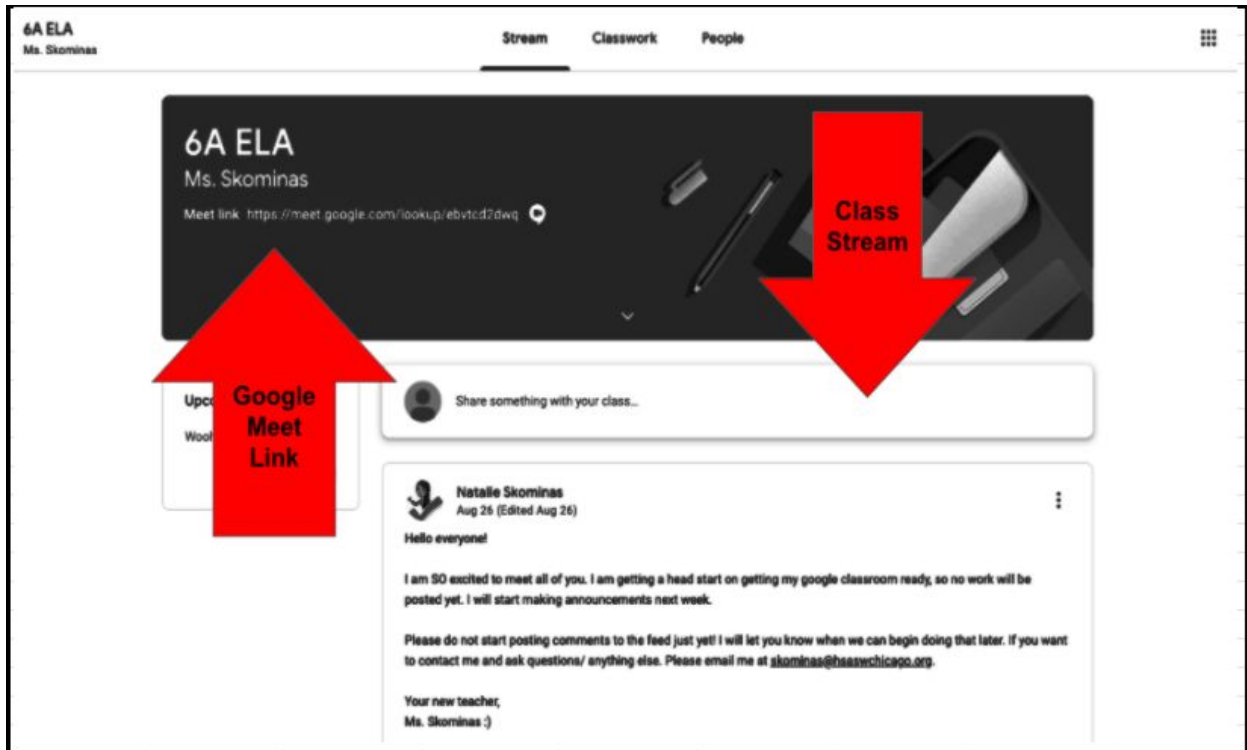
6A ELA
Ms. Skominas

Stream Classwork People

6A ELA
Ms. Skominas
Meet link https://meet.google.com/lookup/ebvtcd2dwq

Class Stream

Upco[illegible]
Wool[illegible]

Google Meet Link

Share something with your class...

Natalie Skominas
Aug 26 (Edited Aug 26)

Hello everyone!

I am SO excited to meet all of you. I am getting a head start on getting my google classroom ready, so no work will be posted yet. I will start making announcements next week.

Please do not start posting comments to the feed just yet! I will let you know when we can begin doing that later. If you want to contact me and ask questions/ anything else. Please email me at skominas@hsaswchicago.org.

Your new teacher,
Ms. Skominas :)